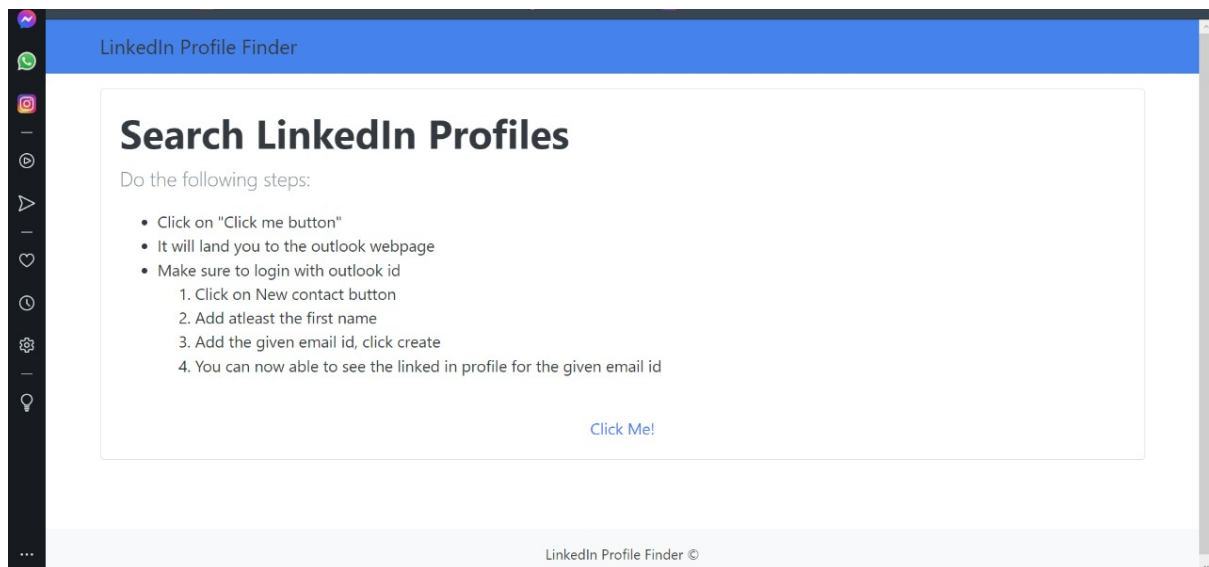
LinkedIn Profile Finder

# Search LinkedIn Profiles

Do the following steps:

- Click on "Click me button"
- It will land you to the outlook webpage
- Make sure to login with outlook id
  1. Click on New contact button
  2. Add atleast the first name
  3. Add the given email id, click create
  4. You can now able to see the linked in profile for the given email id

Click Me!

LinkedIn Profile Finder ©